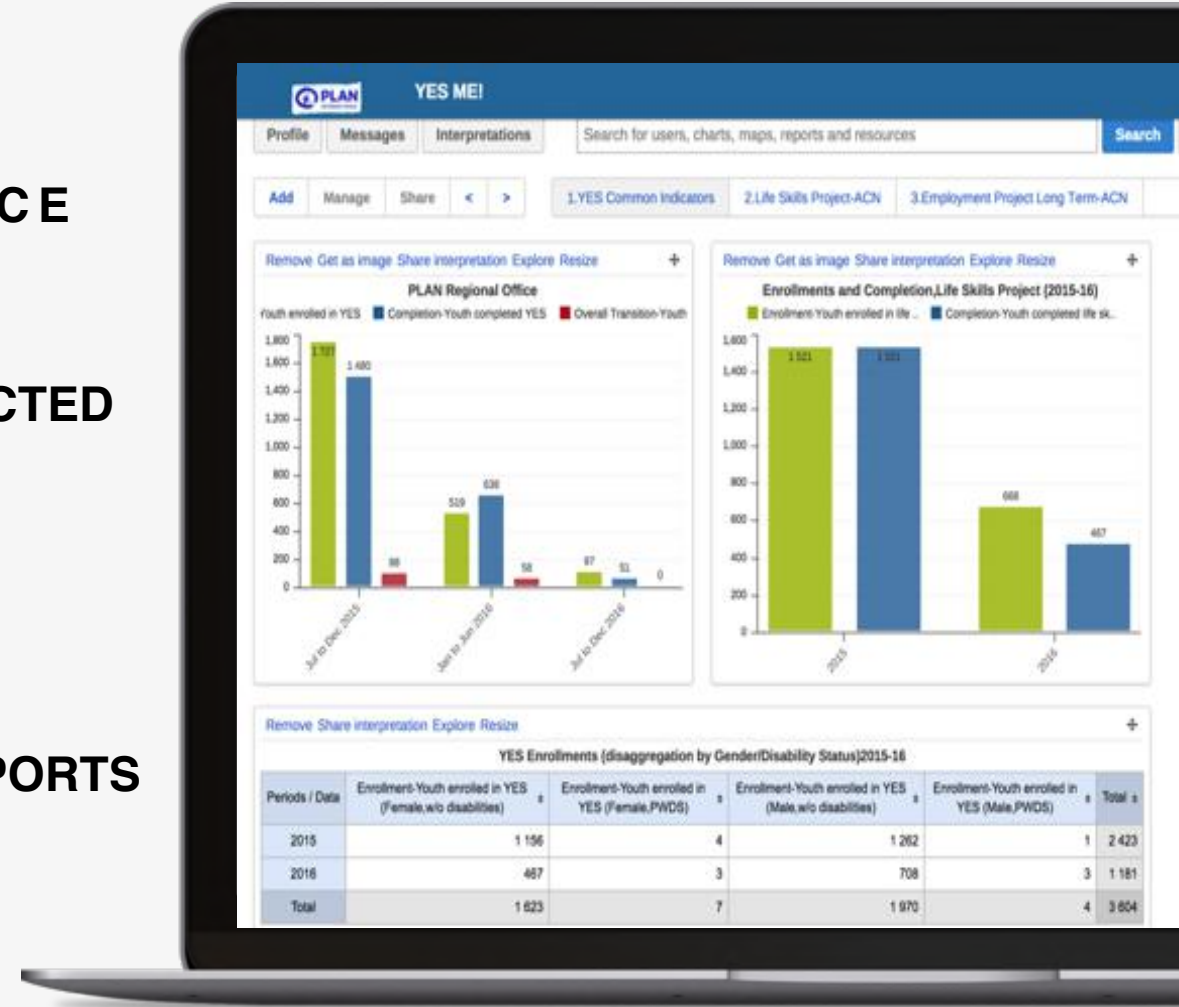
C E

CTED

PORTS

PLAN YES ME!

Profile Messages Interpretations Search for users, charts, maps, reports and resources Search

Add Manage Share < > 1.YES Common Indicators 2.Life Skills Project-ACN 3.Employment Project Long Term-ACN

Remove Get as image Share interpretation Explore Resize +

PLAN Regional Office

Youth enrolled in YES Completion-Youth completed YES Overall Transition-Youth

1,800 1,600 1,400 1,200 1,000 800 600 400 200 0

1 727 1 480 98 519 636 58 87 51 0

Jul to Dec 2015 Jan to Jun 2016 Jul to Dec 2016

Remove Get as image Share interpretation Explore Resize +

Enrollments and Completion,Life Skills Project (2015-16)

Enrollment-Youth enrolled in life ... Completion-Youth completed life sk...

1,600 1,400 1,200 1,000 800 600 400 200 0

1 521 1 521 668 467

2015 2016

Remove Share interpretation Explore Resize +

YES Enrollments (disaggregation by Gender/Disability Status)2015-16

| Periods / Data | Enrollment-Youth enrolled in YES (Female,w/o disabilities) | Enrollment-Youth enrolled in YES (Female,PWDS) | Enrollment-Youth enrolled in YES (Male,w/o disabilities) | Enrollment-Youth enrolled in YES (Male,PWDS) | Total |
|---|---|---|---|---|---|
| 2015 | 1 156 | 4 | 1 262 | 1 | 2 423 |
| 2016 | 467 | 3 | 708 | 3 | 1 181 |
| Total | 1 623 | 7 | 1 970 | 4 | 3 604 |